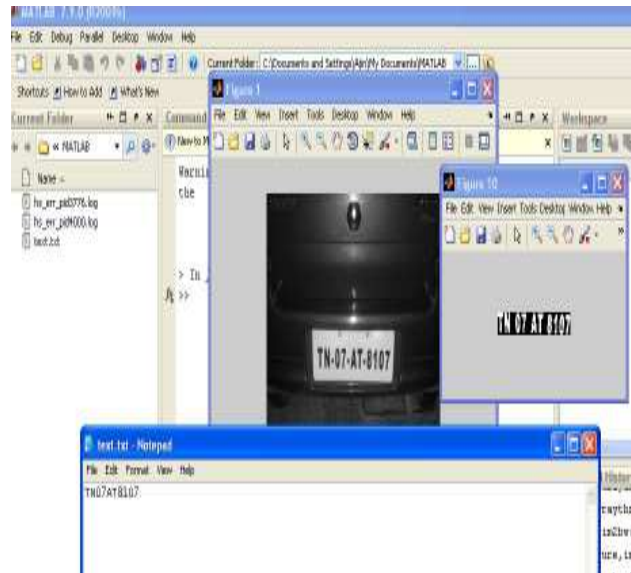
MATLAB 7.9.0 (R2009b)

File Edit Debug Parallel Desktop Window Help

Current Folder: C:\Documents and Settings\Ajin\My Documents\MATLAB

Shortcuts How to Add What's New

Current Folder

« MATLAB

Name

hs_err_pid3776.log

hs_err_pid4000.log

text.txt

Command

New to M

Warni

the

> In

fx >>

Workspace

Figure 1

File Edit View Insert Tools Desktop Window Help

TN-07-AT-8107

Figure 10

File Edit View Insert Tools Desktop Window Help

TN 07 AT 8107

text.txt - Notepad

File Edit Format View Help

TN07AT8107

History

raythi

im2bw

ure,i